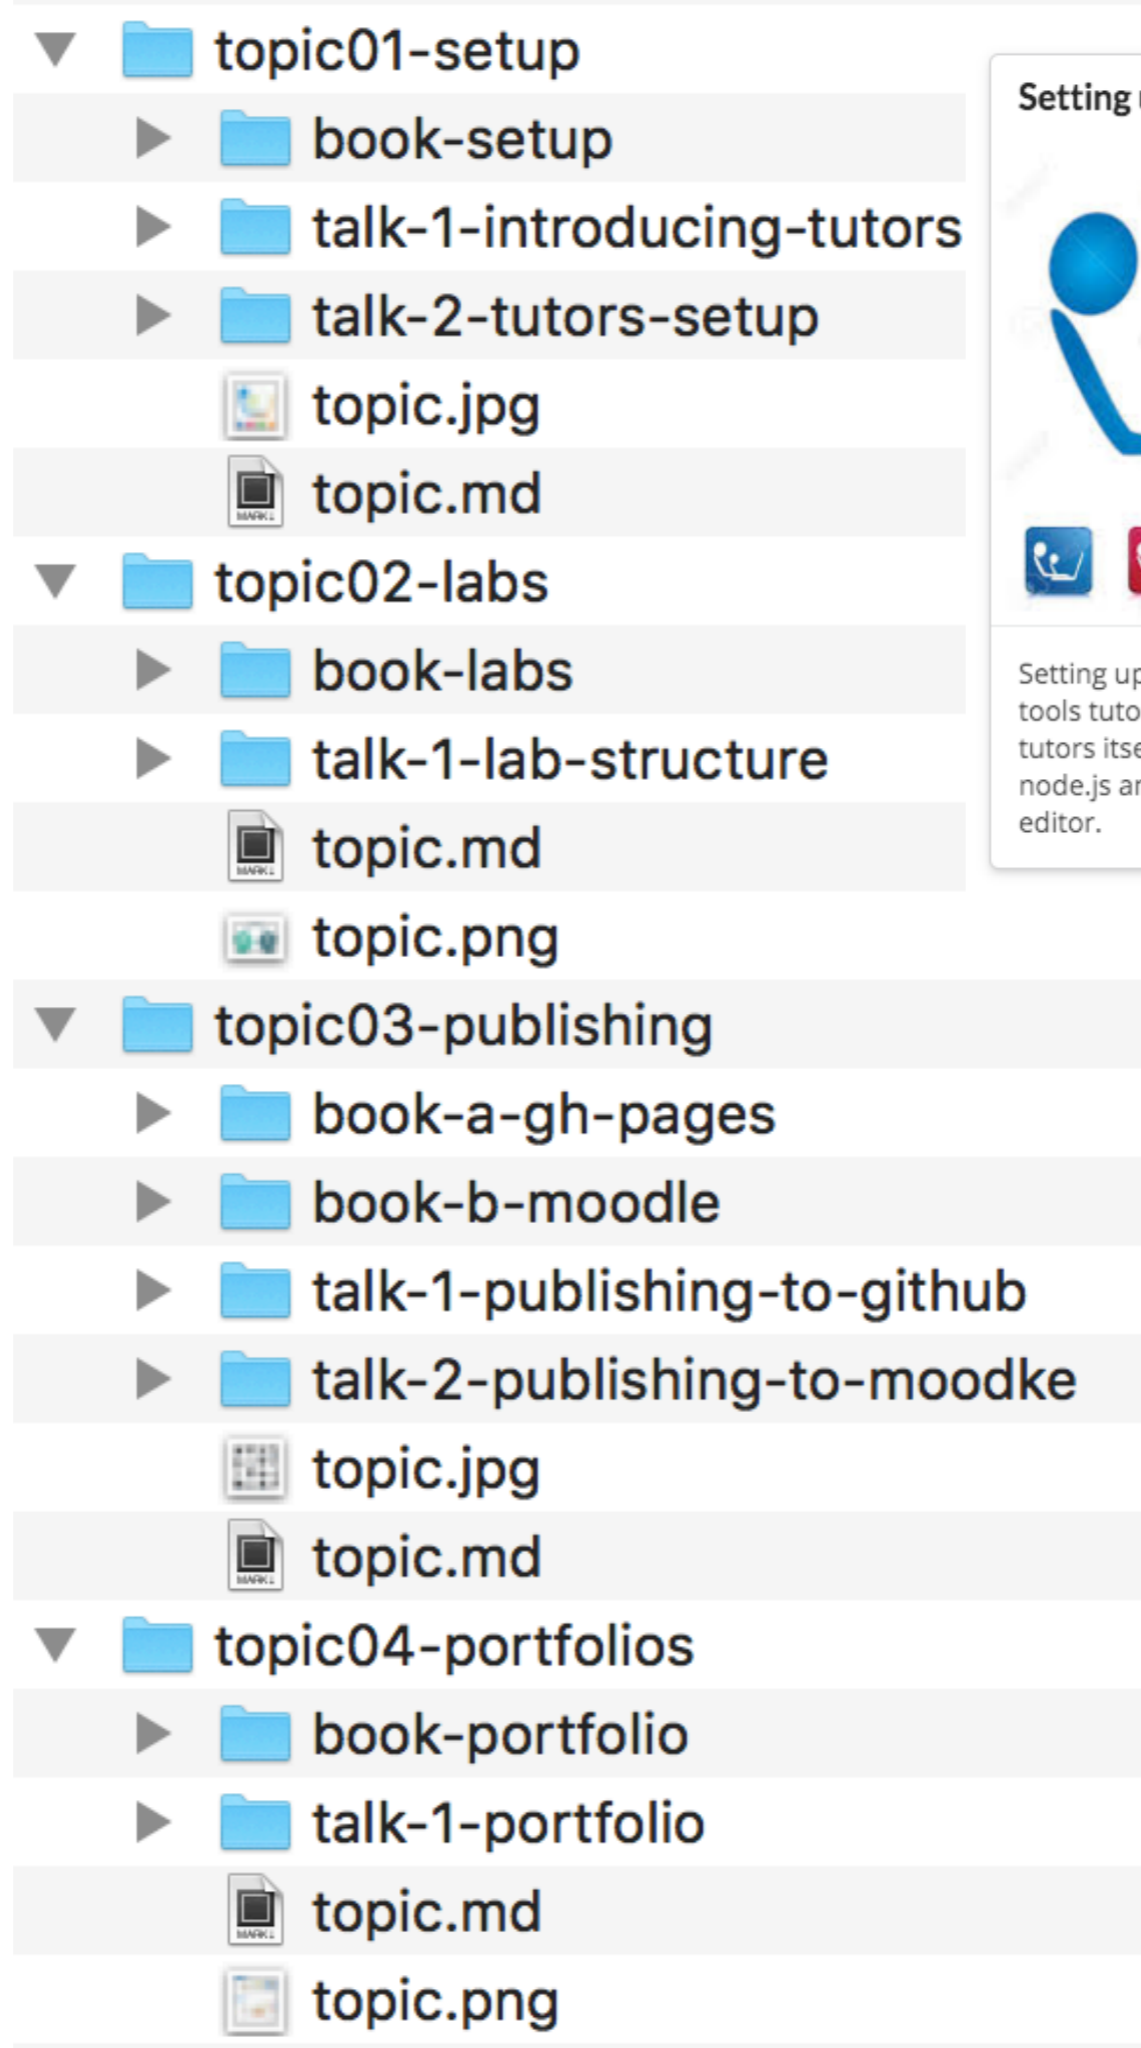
topic01-setup
book-setup
talk-1-introducing-tutors
talk-2-tutors-setup
topic.jpg
topic.md
topic02-labs
book-labs
talk-1-lab-structure
topic.md
topic.png
topic03-publishing
book-a-gh-pages
book-b-moodle
talk-1-publishing-to-github
talk-2-publishing-to-moodke
topic.jpg
topic.md
topic04-portfolios
book-portfolio
talk-1-portfolio
topic.md
topic.png

Setting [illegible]

Setting up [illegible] tools tuto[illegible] tutors itse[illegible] node.js ar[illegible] editor.